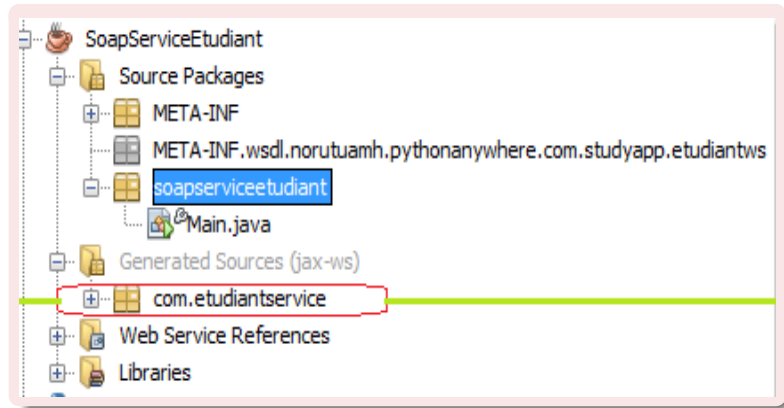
SoapServiceEtudiant
Source Packages
META-INF
META-INF.wsdl.norutuamh.pythonanywhere.com.studyapp.etudiantws
soapserviceetudiant
Main.java
Generated Sources (jax-ws)
com.etudiantservice
Web Service References
Libraries